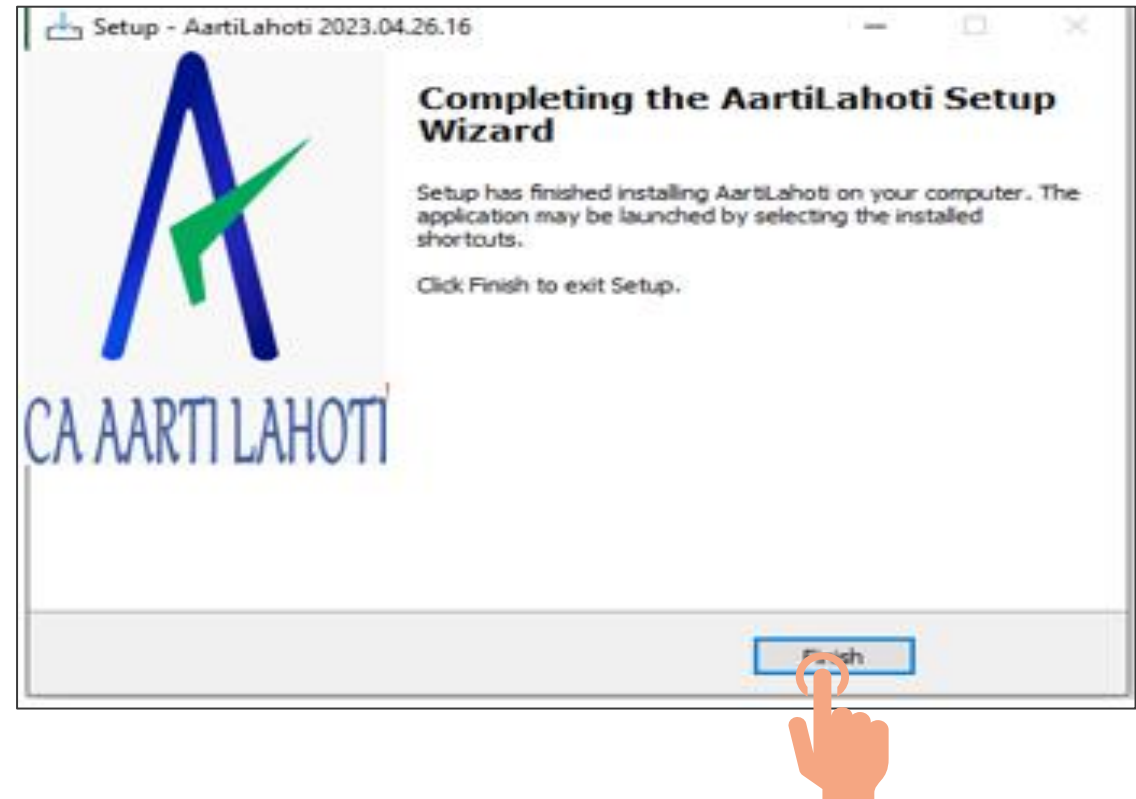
Setup - AartiLahoti 2023.04.26.16

CA AARTI LAHOTI

Completing the AartiLahoti Setup Wizard

Setup has finished installing AartiLahoti on your computer. The application may be launched by selecting the installed shortcuts.

Click Finish to exit Setup.

Finish